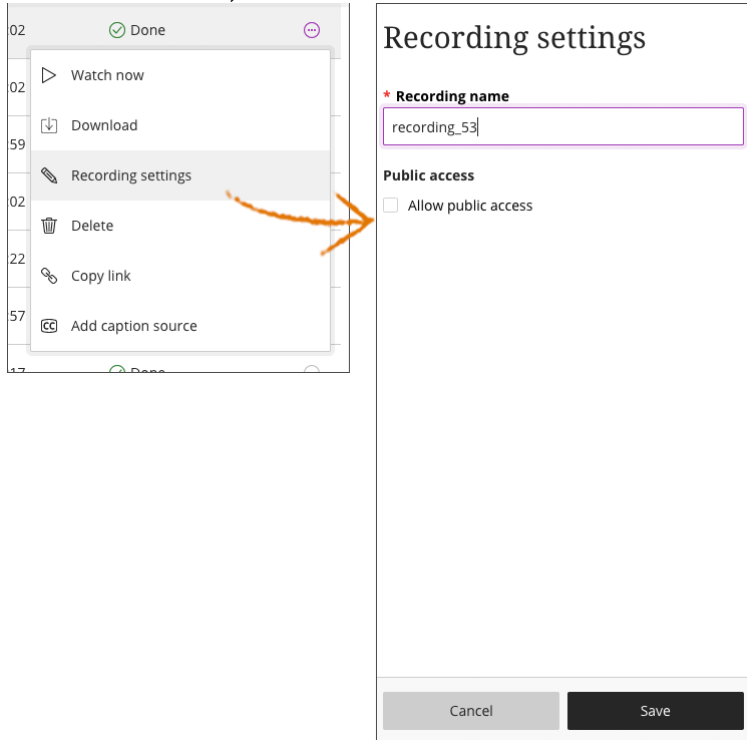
02 Done

02

59

02

22

57

Watch now

Download

Recording settings

Delete

Copy link

Add caption source

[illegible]

Recording settings

* Recording name

recording_53

Public access

Allow public access

Cancel

Save